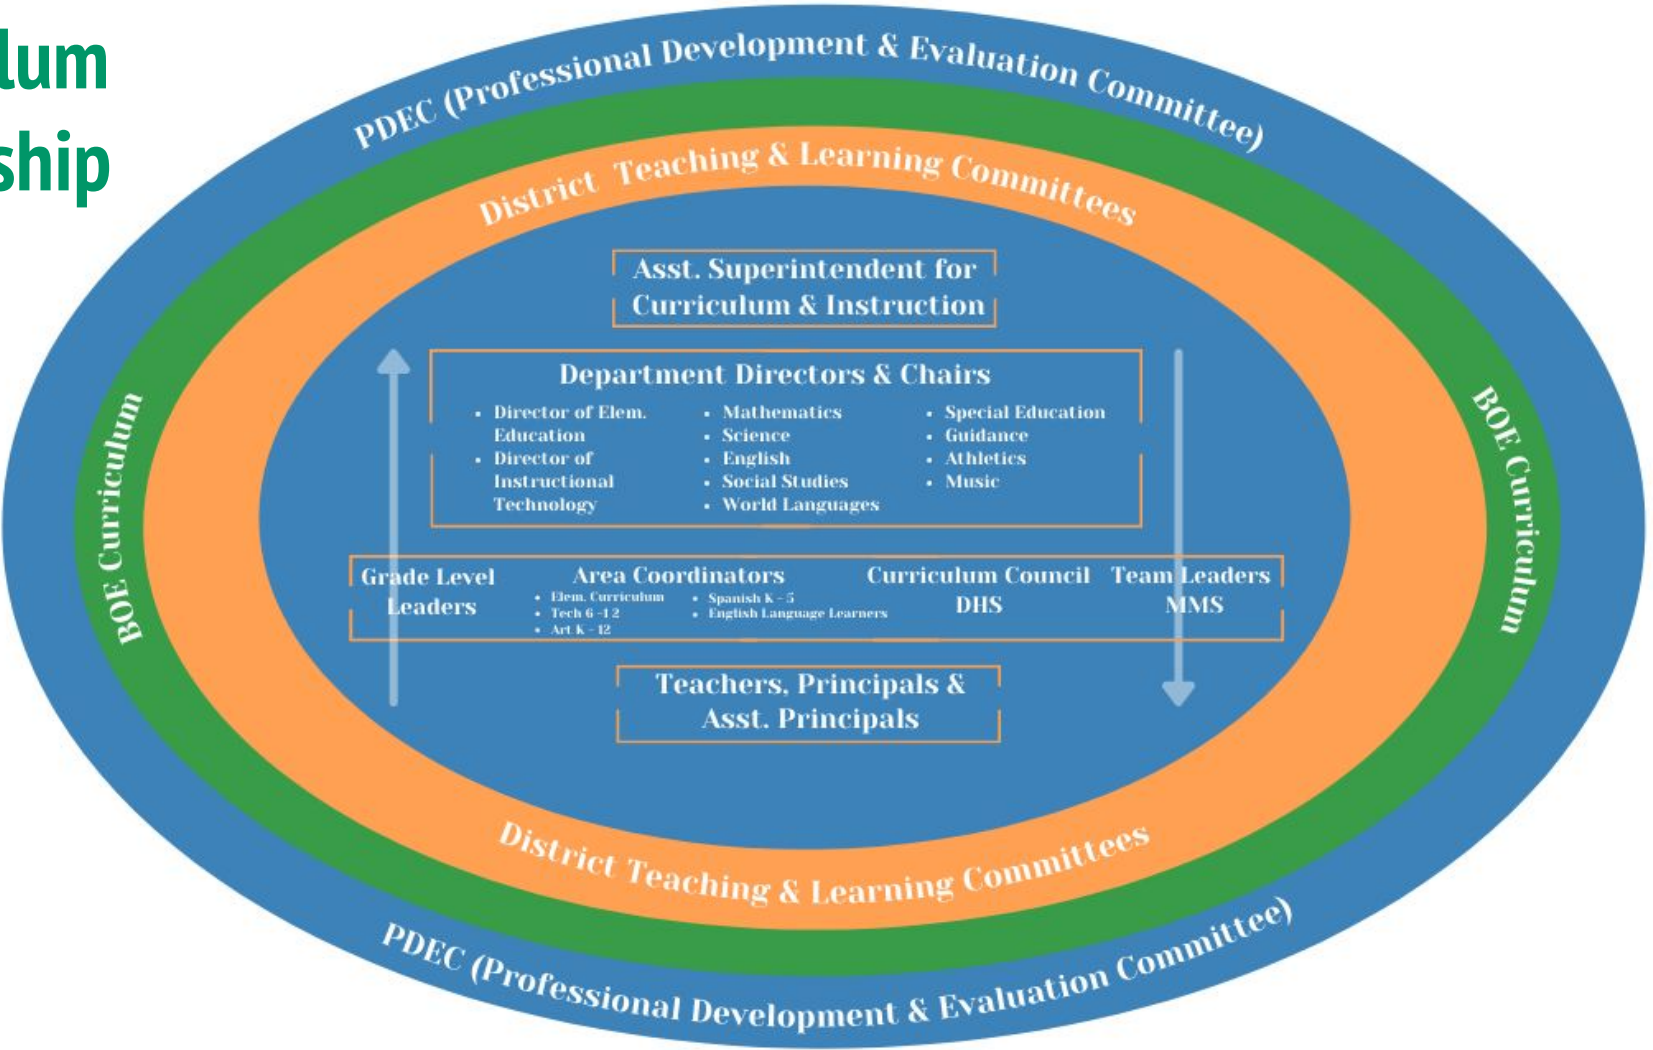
lum
ship

PDEC (Professional Development & Evaluation Committee)

District Teaching & Learning Committees

BOE Curriculum

BOE Curriculum

Asst. Superintendent for Curriculum & Instruction

Department Directors & Chairs

- Director of Elem. Education
- Director of Instructional Technology

- Mathematics
- Science
- English
- Social Studies
- World Languages

- Special Education
- Guidance
- Athletics
- Music

Grade Level Leaders

Area Coordinators
- Elem. Curriculum
- Tech 6 - 12
- Art K - 12
- Spanish K - 5
- English Language Learners

Curriculum Council DHS

Team Leaders MMS

Teachers, Principals & Asst. Principals

District Teaching & Learning Committees

PDEC (Professional Development & Evaluation Committee)